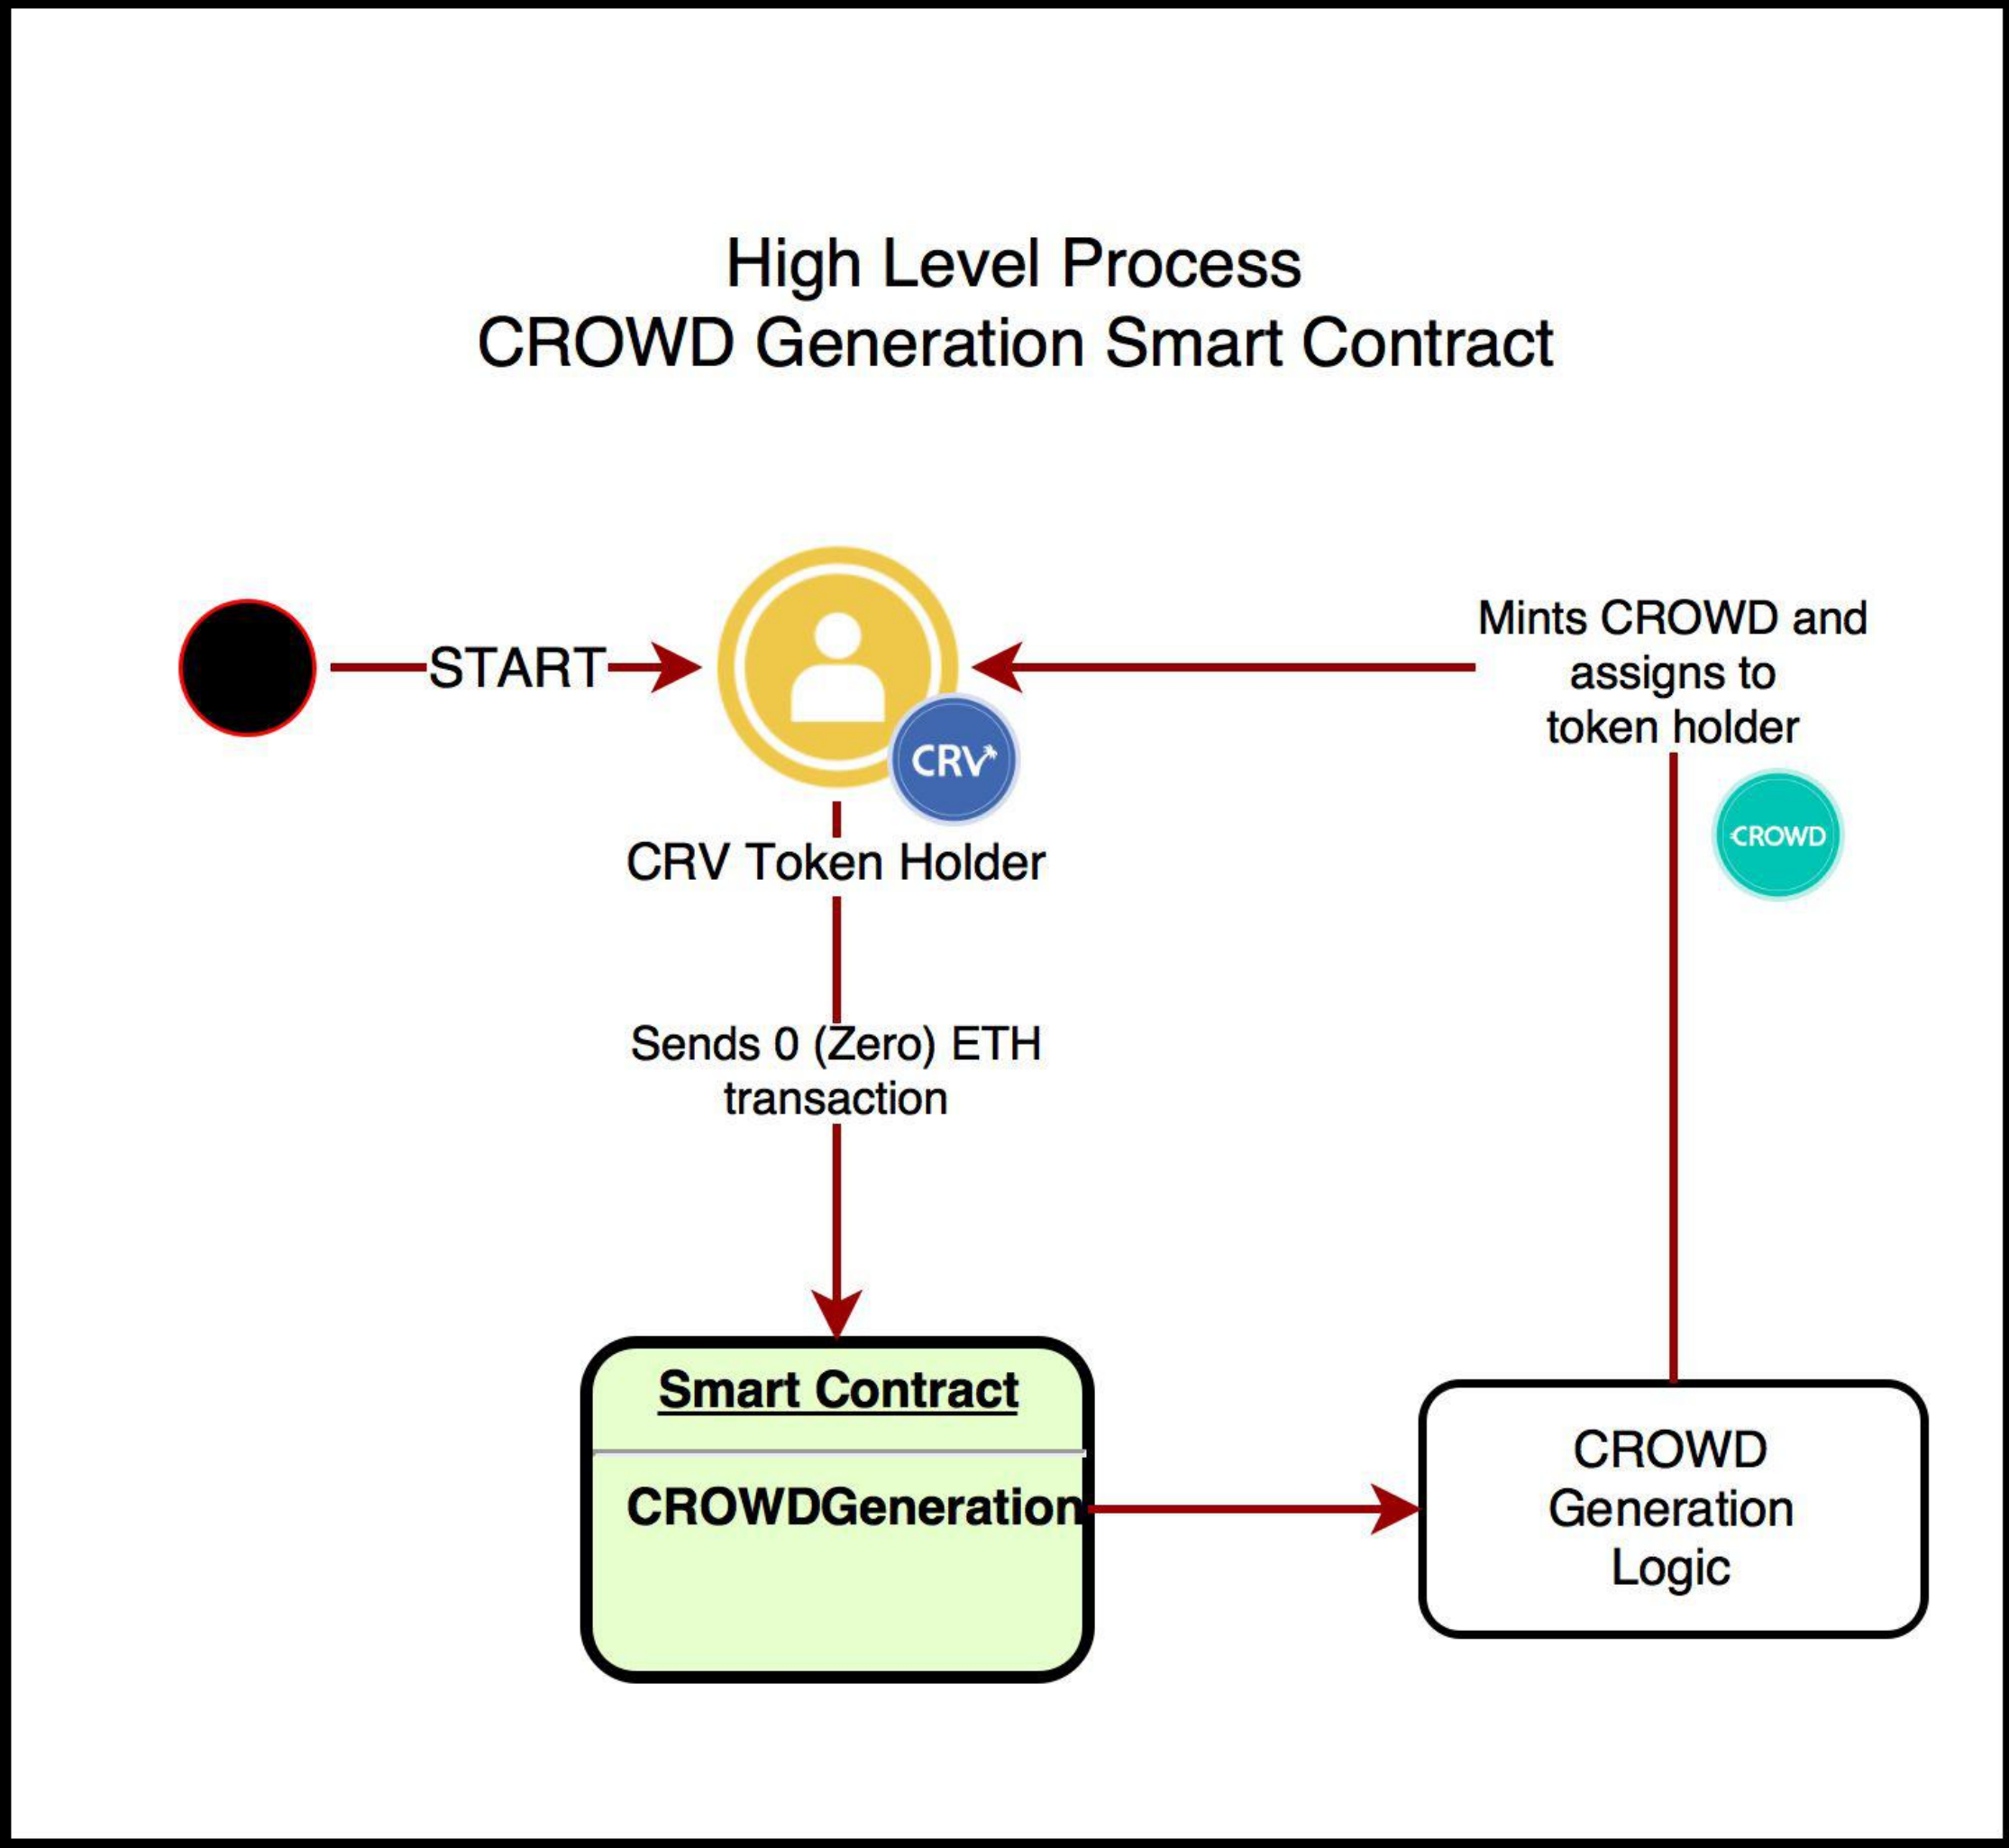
High Level Process
CROWD Generation Smart Contract

START

Mints CROWD and assigns to token holder

CRV

CRV Token Holder

CROWD

Sends 0 (Zero) ETH transaction

Smart Contract

CROWDGeneration

CROWD Generation Logic